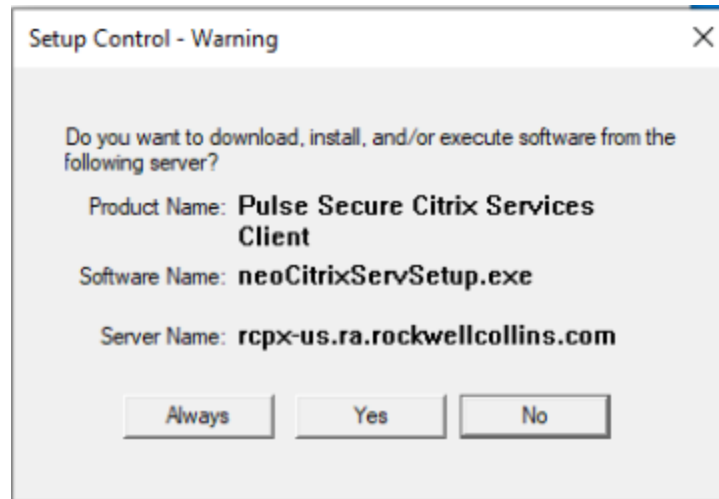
Setup Control - Warning

×

Do you want to download, install, and/or execute software from the following server?

Product Name: Pulse Secure Citrix Services Client

Software Name: neoCitrixServSetup.exe

Server Name: rcpx-us.ra.rockwellcollins.com

Always

Yes

No